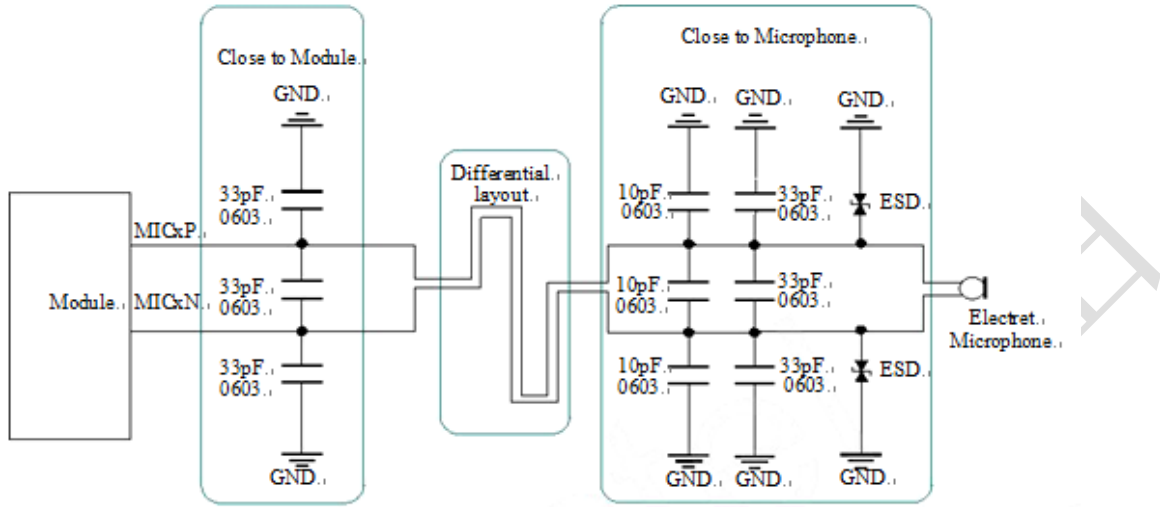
Close to Module
GND
33pF
0603
MICxP
Module
MICxN
33pF
0603
33pF
0603
GND

Differential layout

Close to Microphone
GND
GND
GND
10pF
0603
33pF
0603
ESD
10pF
0603
33pF
0603
10pF
0603
33pF
0603
ESD
GND
GND
GND
Electret Microphone